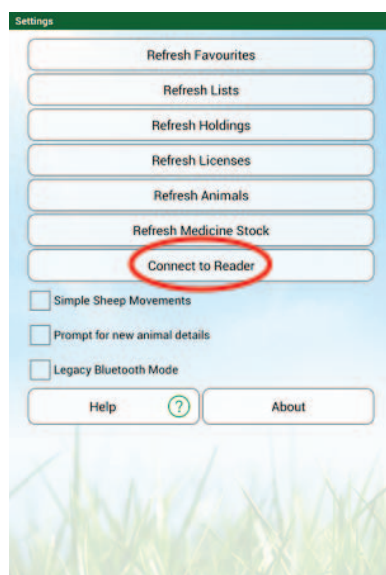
Settings

Refresh Favourites

Refresh Lists

Refresh Holdings

Refresh Licenses

Refresh Animals

Refresh Medicine Stock

Connect to Reader

Simple Sheep Movements

Prompt for new animal details

Legacy Bluetooth Mode

Help ?

About